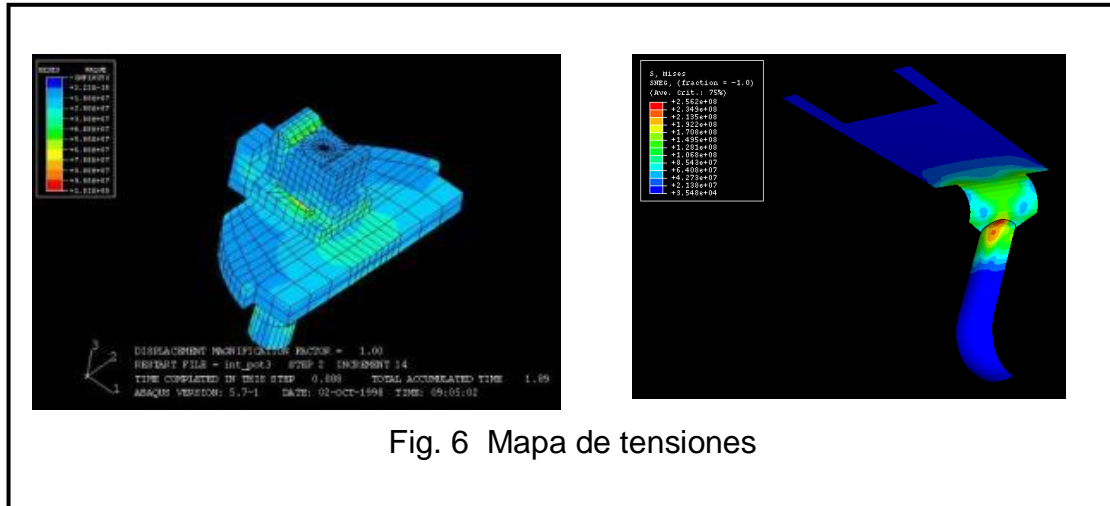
MISES VALUE
-INFINITY
+1.21E-10
+1.00E+07
+2.00E+07
+3.00E+07
+4.00E+07
+5.00E+07
+6.00E+07
+7.00E+07
+8.00E+07
+9.00E+07
+1.00E+08
+1.01E+08

DISPLACEMENT MAGNIFICATION FACTOR = 1.00
RESTART FILE = int_pot3 STEP 2 INCREMENT 14
TIME COMPLETED IN THIS STEP 0.888 TOTAL ACCUMULATED TIME 1.89
ABAQUS VERSION: 5.7-1 DATE: 02-OCT-1998 TIME: 09:05:02

S, Mises
SNEG, (fraction = -1.0)
(Ave. Crit.: 75%)
+2.562e+08
+2.349e+08
+2.135e+08
+1.922e+08
+1.708e+08
+1.495e+08
+1.281e+08
+1.068e+08
+8.543e+07
+6.408e+07
+4.273e+07
+2.138e+07
+3.548e+04

Fig. 6 Mapa de tensiones